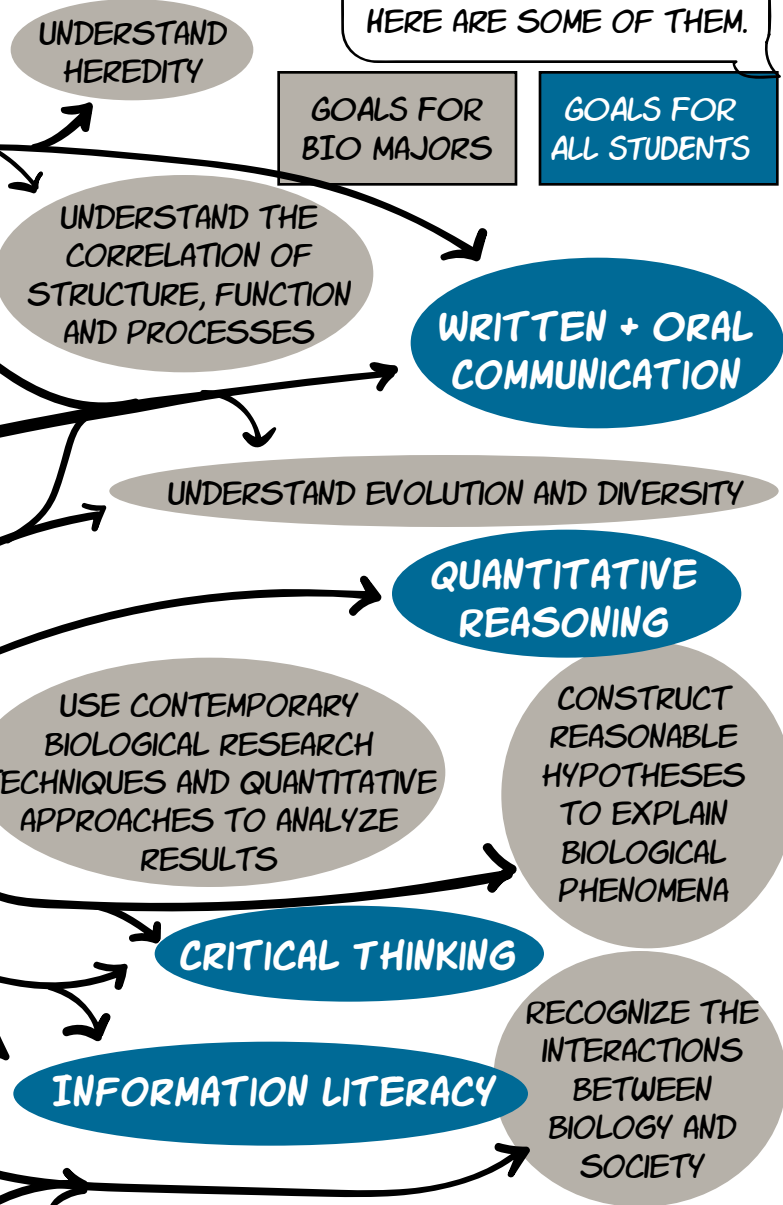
HERE ARE SOME OF THEM.

UNDERSTAND HEREDITY

GOALS FOR BIO MAJORS

GOALS FOR ALL STUDENTS

UNDERSTAND THE CORRELATION OF STRUCTURE, FUNCTION AND PROCESSES

WRITTEN + ORAL COMMUNICATION

UNDERSTAND EVOLUTION AND DIVERSITY

QUANTITATIVE REASONING

USE CONTEMPORARY BIOLOGICAL RESEARCH TECHNIQUES AND QUANTITATIVE APPROACHES TO ANALYZE RESULTS

CONSTRUCT REASONABLE HYPOTHESES TO EXPLAIN BIOLOGICAL PHENOMENA

CRITICAL THINKING

INFORMATION LITERACY

RECOGNIZE THE INTERACTIONS BETWEEN BIOLOGY AND SOCIETY